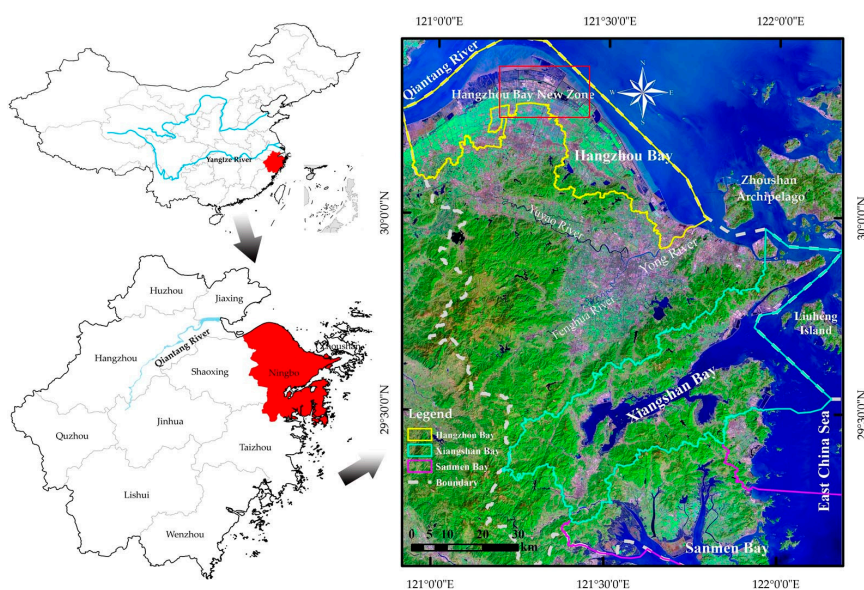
121°0'0"E
121°30'0"E
122°0'0"E

Yangtze River

Huzhou
Jiaxing
Hangzhou
Qiantang River
Shaoxing
Ningbo
Zhoushan
Quzhou
Jinhua
Taizhou
Lishui
Wenzhou

Qiantang River
Hangzhou Bay New Zone
Hangzhou Bay
Zhoushan Archipelago
Yuyao River
Yong River
Fenghua River
Liuheng Island
Xiangshan Bay
East China Sea
Sanmen Bay

Legend
Hangzhou Bay
Xiangshan Bay
Sanmen Bay
Boundary

0 5 10 20 30 km

30°0'0"N
29°30'0"N
30°0'0"N
29°30'0"N

121°0'0"E
121°30'0"E
122°0'0"E